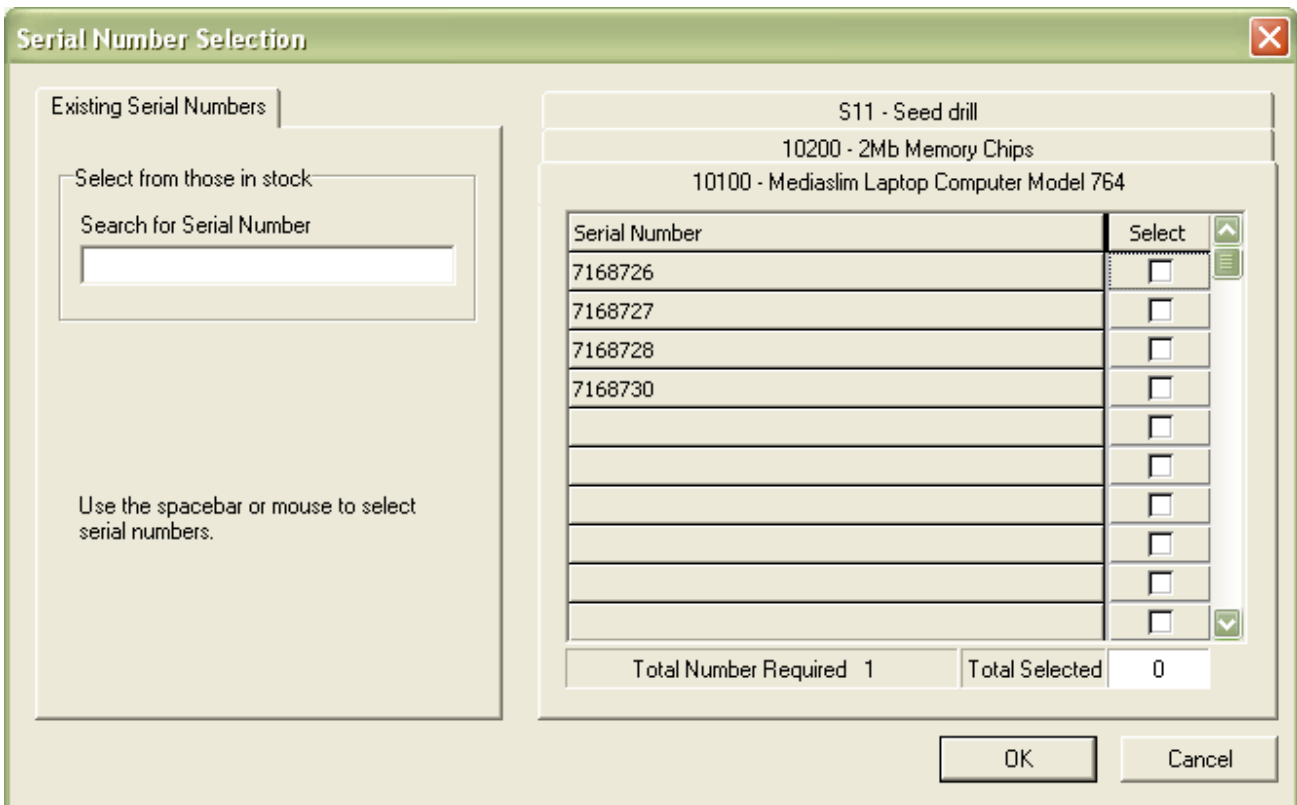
Serial Number Selection

Existing Serial Numbers

Select from those in stock

Search for Serial Number

Use the spacebar or mouse to select serial numbers.

S11 - Seed drill

10200 - 2Mb Memory Chips

10100 - Mediaslim Laptop Computer Model 764

| Serial Number | Select |
|---|---|
| 7168726 | |
| 7168727 | |
| 7168728 | |
| 7168730 | |
| | |
| | |
| | |
| | |
| | |
| | |

Total Number Required 1

Total Selected 0

OK

Cancel